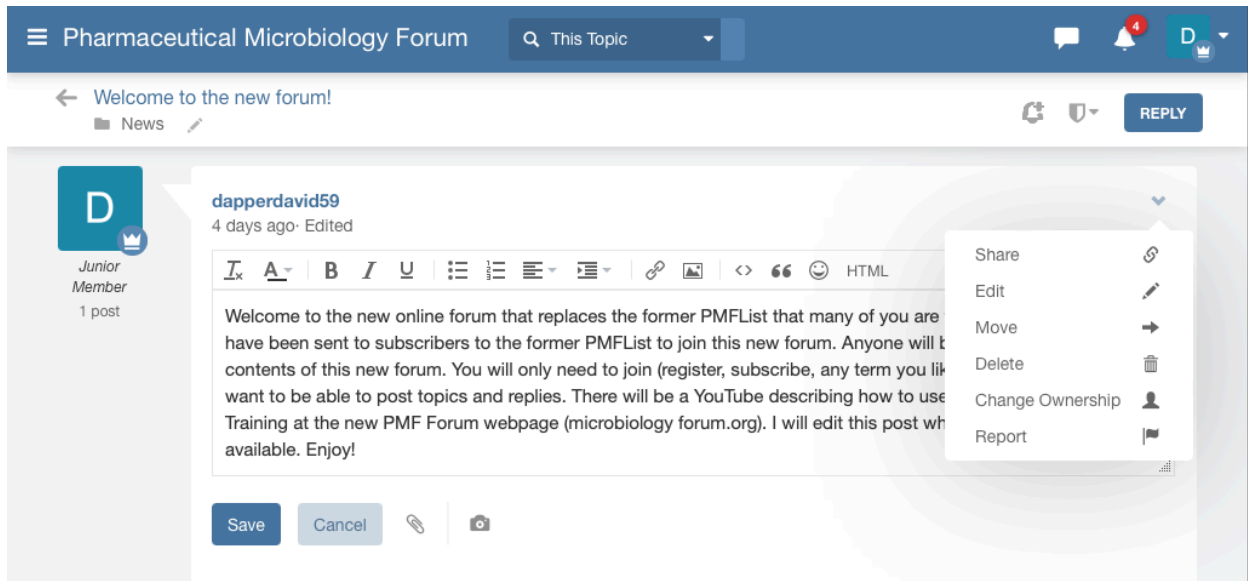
Pharmaceutical Microbiology Forum

This Topic

4

D

Welcome to the new forum!

News

REPLY

D

Junior Member

1 post

dapperdavid59

4 days ago· Edited

HTML

Welcome to the new online forum that replaces the former PMFList that many of you are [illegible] have been sent to subscribers to the former PMFList to join this new forum. Anyone will b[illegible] contents of this new forum. You will only need to join (register, subscribe, any term you lik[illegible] want to be able to post topics and replies. There will be a YouTube describing how to use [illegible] Training at the new PMF Forum webpage (microbiology forum.org). I will edit this post wh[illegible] available. Enjoy!

Share

Edit

Move

Delete

Change Ownership

Report

Save

Cancel